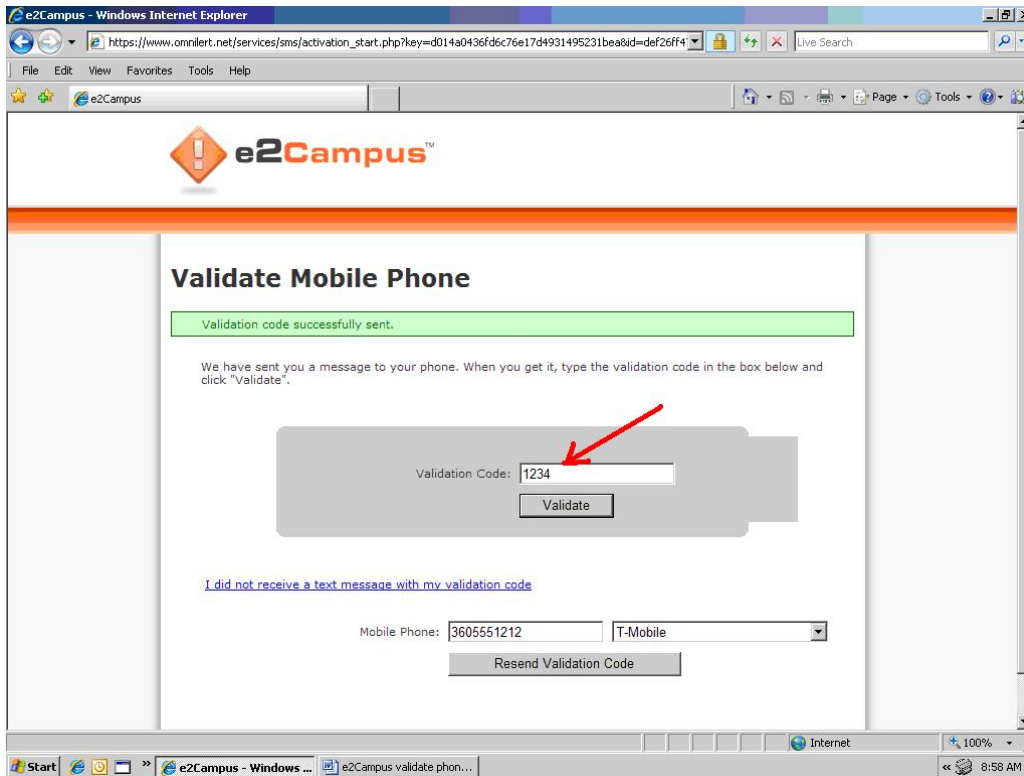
e2Campus - Windows Internet Explorer

https://www.omnilert.net/services/sms/activation_start.php?key=d014a0436fd6c76e17d4931495231bea&id=def26ff4

Live Search

File Edit View Favorites Tools Help

e2Campus

Page Tools

e2Campus™

Validate Mobile Phone

Validation code successfully sent.

We have sent you a message to your phone. When you get it, type the validation code in the box below and click "Validate".

Validation Code: 1234

Validate

I did not receive a text message with my validation code

Mobile Phone: 3605551212 T-Mobile

Resend Validation Code

Internet 100%

Start e2Campus - Windows ... e2Campus validate phon... 8:58 AM